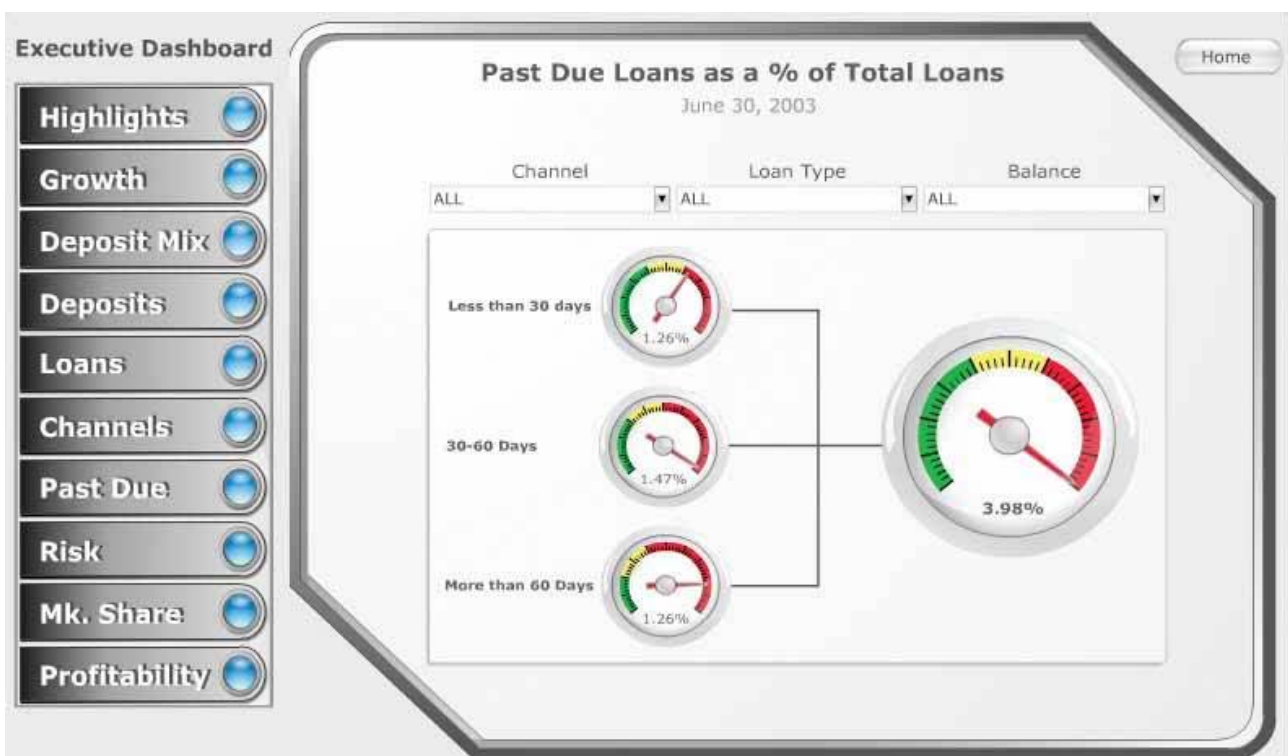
Executive Dashboard

Highlights

Growth

Deposit Mix

Deposits

Loans

Channels

Past Due

Risk

Mk. Share

Profitability

Home

Past Due Loans as a % of Total Loans

June 30, 2003

Channel

ALL

Loan Type

ALL

Balance

ALL

Less than 30 days

1.26%

30-60 Days

1.47%

More than 60 Days

1.26%

3.98%